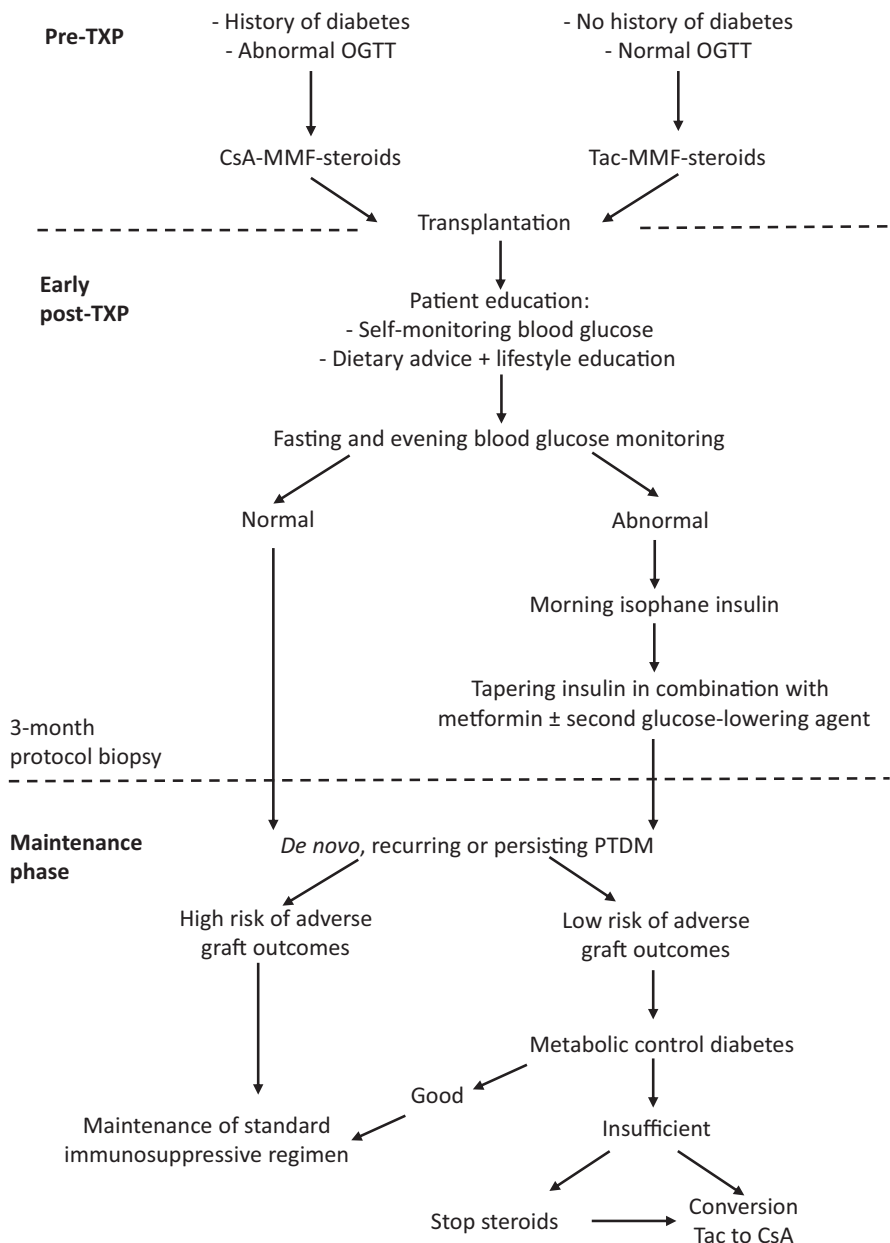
Pre-TXP

- History of diabetes
- Abnormal OGTT

- No history of diabetes
- Normal OGTT

CsA-MMF-steroids

Tac-MMF-steroids

Transplantation

Early post-TXP

Patient education:
- Self-monitoring blood glucose
- Dietary advice + lifestyle education

Fasting and evening blood glucose monitoring

Normal

Abnormal

Morning isophane insulin

Tapering insulin in combination with metformin ± second glucose-lowering agent

3-month protocol biopsy

Maintenance phase

*De novo*, recurring or persisting PTDM

High risk of adverse graft outcomes

Low risk of adverse graft outcomes

Metabolic control diabetes

Good

Maintenance of standard immunosuppressive regimen

Insufficient

Stop steroids

Conversion Tac to CsA